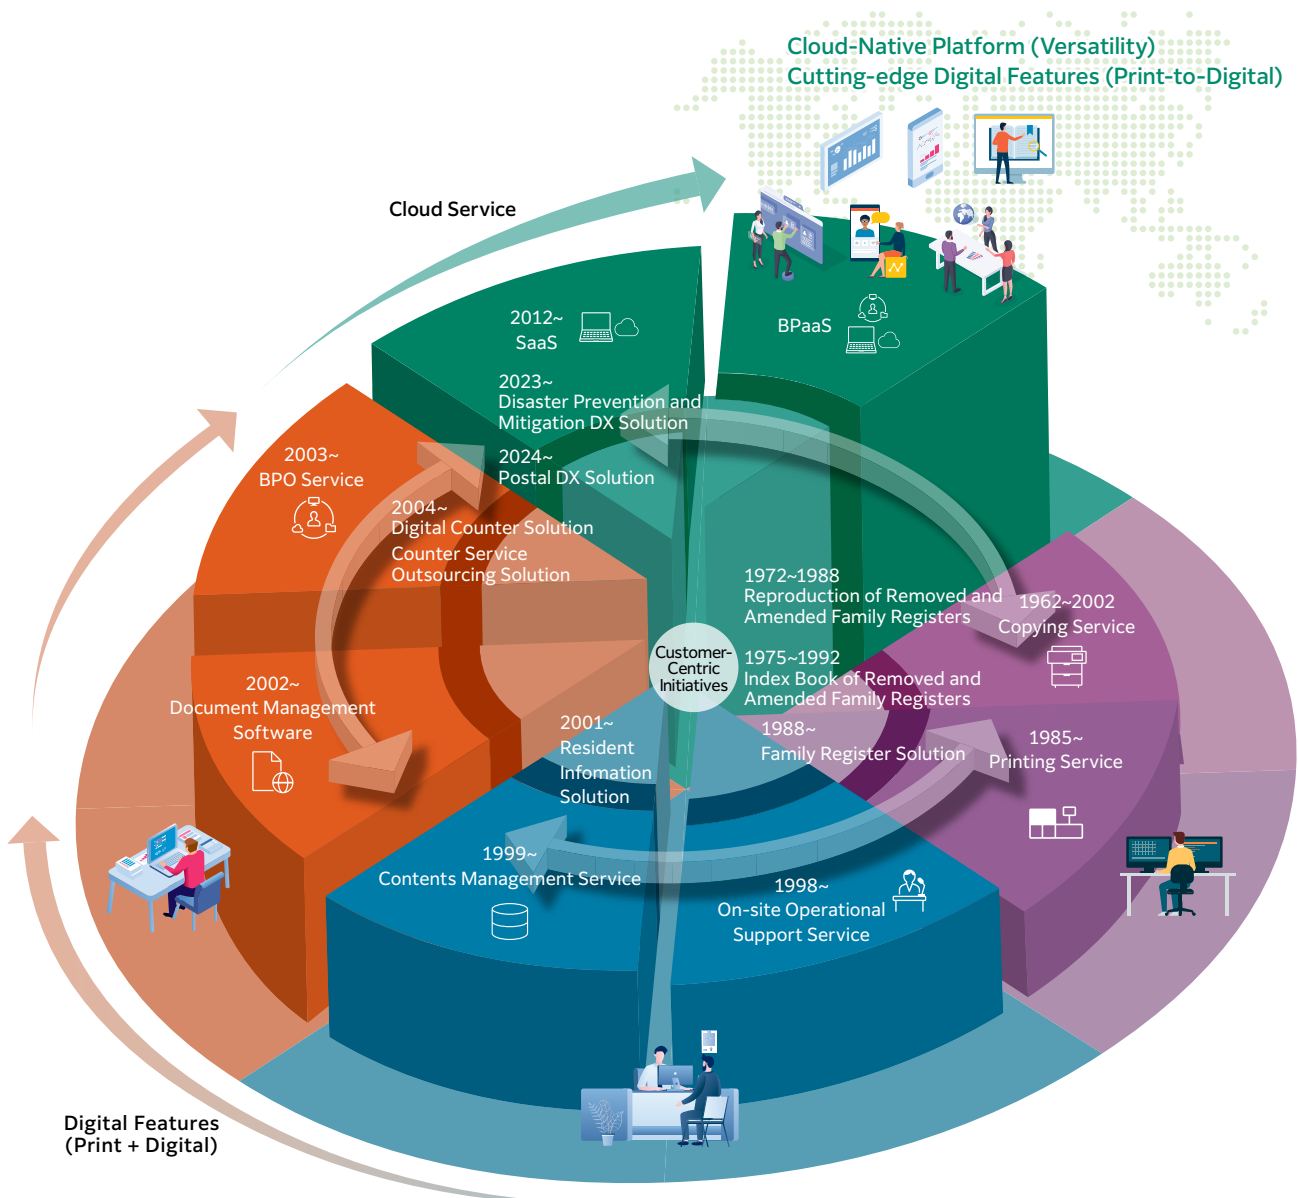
Cloud-Native Platform (Versatility)
Cutting-edge Digital Features (Print-to-Digital)

Cloud Service

2012~
SaaS

BPaaS

2023~
Disaster Prevention and Mitigation DX Solution

2024~
Postal DX Solution

2003~
BPO Service

2004~
Digital Counter Solution
Counter Service Outsourcing Solution

1972~1988
Reproduction of Removed and Amended Family Registers

1962~2002
Copying Service

Customer-Centric Initiatives

1975~1992
Index Book of Removed and Amended Family Registers

2002~
Document Management Software

2001~
Resident Infomation Solution

1988~
Family Register Solution

1985~
Printing Service

1999~
Contents Management Service

1998~
On-site Operational Support Service

Digital Features
(Print + Digital)